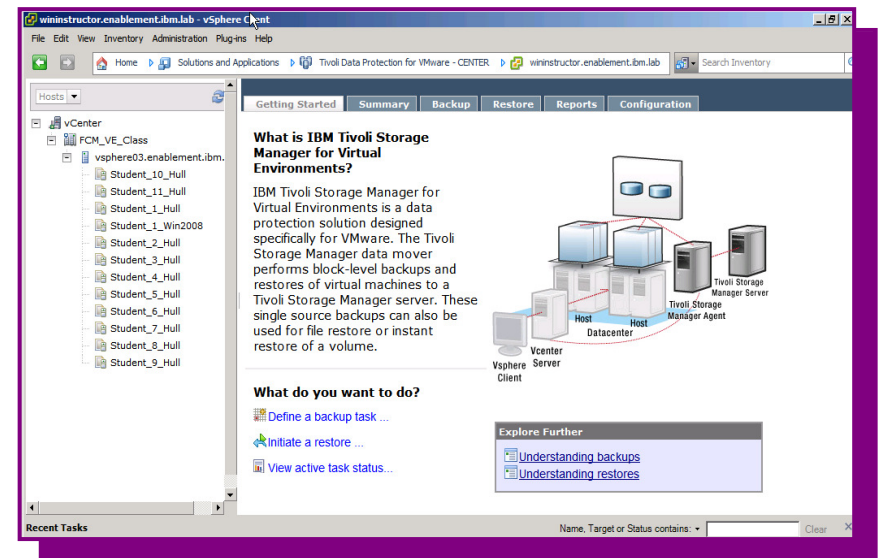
wininstructor.enablement.ibm.lab - vSphere Client

File Edit View Inventory Administration Plug-ins Help

Home Solutions and Applications Tivoli Data Protection for VMware - CENTER wininstructor.enablement.ibm.lab Search Inventory

Hosts

vCenter
FCM_VE_Class
vsphere03.enablement.ibm.
Student_10_Hull
Student_11_Hull
Student_1_Hull
Student_1_Win2008
Student_2_Hull
Student_3_Hull
Student_4_Hull
Student_5_Hull
Student_6_Hull
Student_7_Hull
Student_8_Hull
Student_9_Hull

Getting Started Summary Backup Restore Reports Configuration

What is IBM Tivoli Storage Manager for Virtual Environments?

IBM Tivoli Storage Manager for Virtual Environments is a data protection solution designed specifically for VMware. The Tivoli Storage Manager data mover performs block-level backups and restores of virtual machines to a Tivoli Storage Manager server. These single source backups can also be used for file restore or instant restore of a volume.

Host
Host
Datacenter
Tivoli Storage Manager Agent
Tivoli Storage Manager Server
Vsphere Client
Vcenter Server

What do you want to do?

Define a backup task ...

Initiate a restore ...

View active task status...

Explore Further

Understanding backups
Understanding restores

Recent Tasks

Name, Target or Status contains: Clear